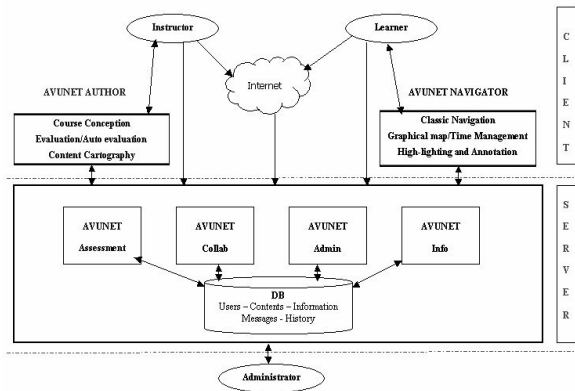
Instructor

Learner

Internet

AVUNET AUTHOR

Course Conception
Evaluation/Auto evaluation
Content Cartography

AVUNET NAVIGATOR

Classic Navigation
Graphical map/Time Management
High-lighting and Annotation

C
L
I
E
N
T

AVUNET
Assessment

AVUNET
Collab

AVUNET
Admin

AVUNET
Info

DB
Users – Contents – Information
Messages - History

S
E
R
V
E
R

Administrator